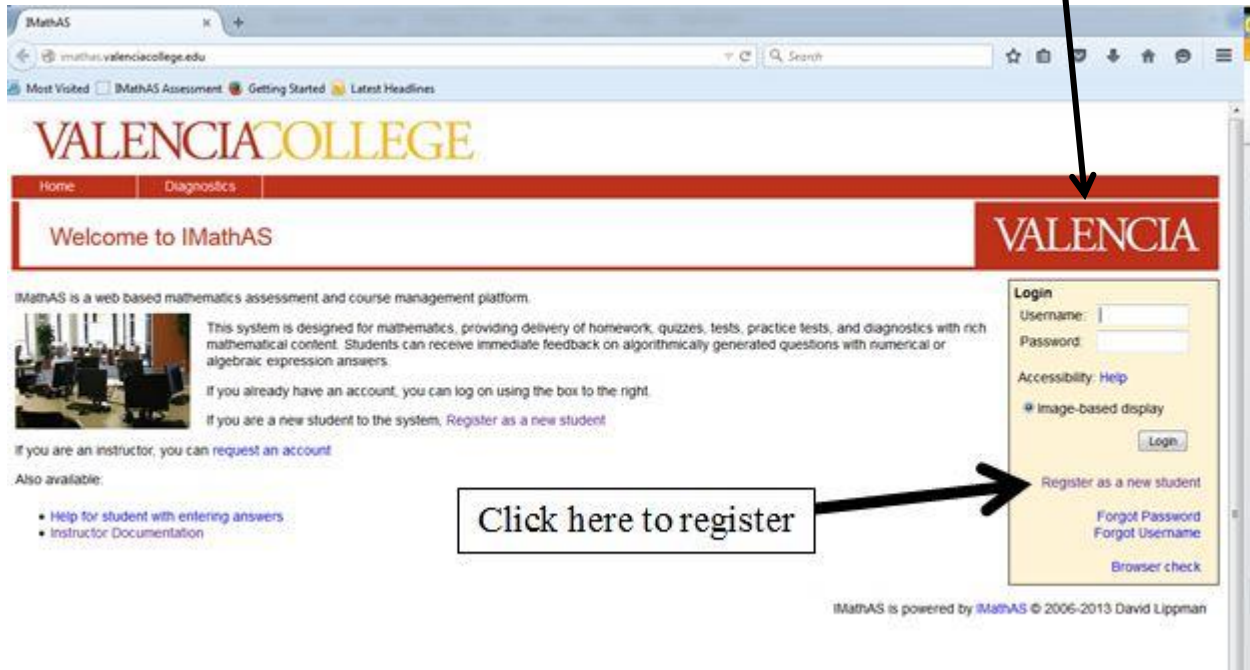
IMathAS
imathas.valenciacollege.edu
Search
Most Visited IMathAS Assessment Getting Started Latest Headlines

VALENCIACOLLEGE

Home Diagnostics

Welcome to IMathAS

VALENCIA

IMathAS is a web based mathematics assessment and course management platform.

This system is designed for mathematics, providing delivery of homework, quizzes, tests, practice tests, and diagnostics with rich mathematical content. Students can receive immediate feedback on algorithmically generated questions with numerical or algebraic expression answers.

If you already have an account, you can log on using the box to the right.

If you are a new student to the system, Register as a new student

If you are an instructor, you can request an account

Also available:

• Help for student with entering answers
• Instructor Documentation

Login
Username:
Password:
Accessibility: Help
Image-based display
Login
Register as a new student
Forgot Password
Forgot Username
Browser check

Click here to register

IMathAS is powered by IMathAS © 2006-2013 David Lippman